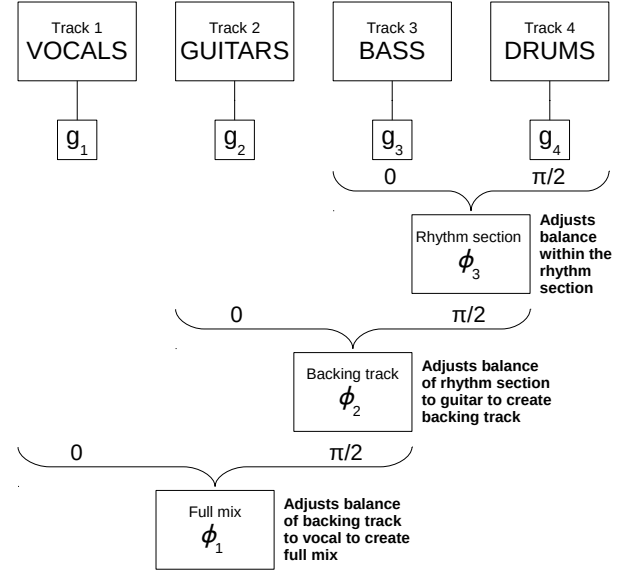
Track 1
VOCALS

Track 2
GUITARS

Track 3
BASS

Track 4
DRUMS

$g_1$

$g_2$

$g_3$

$g_4$

0

π/2

Rhythm section
$\phi_3$

Adjusts balance within the rhythm section

0

π/2

Backing track
$\phi_2$

Adjusts balance of rhythm section to guitar to create backing track

0

π/2

Full mix
$\phi_1$

Adjusts balance of backing track to vocal to create full mix